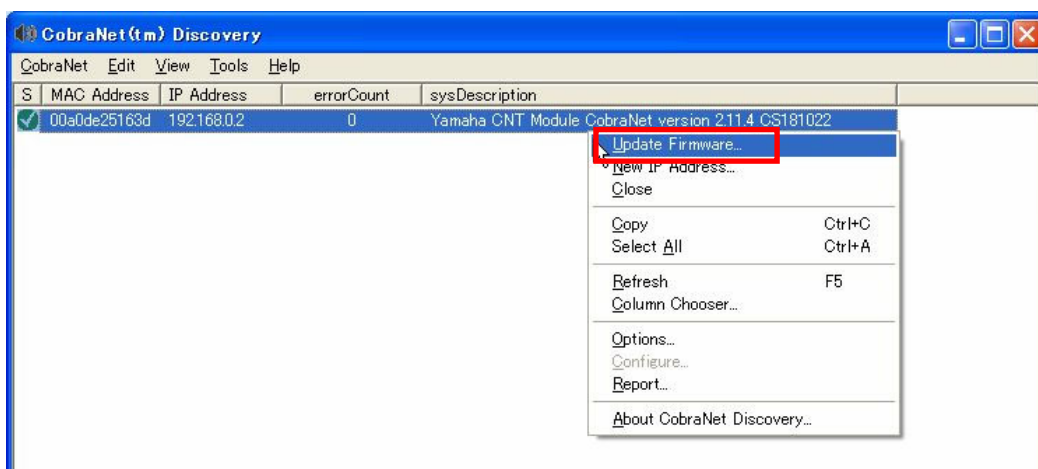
CobraNet(tm) Discovery

CobraNet Edit View Tools Help

| S | MAC Address | IP Address | errorCount | sysDescription |
|---|---|---|---|---|
| ✓ | 00a0de25163d | 192.168.0.2 | 0 | Yamaha CNT Module CobraNet version 2.11.4 CS181022 |

Update Firmware...
New IP Address...
Close

Copy Ctrl+C
Select All Ctrl+A

Refresh F5
Column Chooser...

Options...
Configure...
Report...

About CobraNet Discovery...